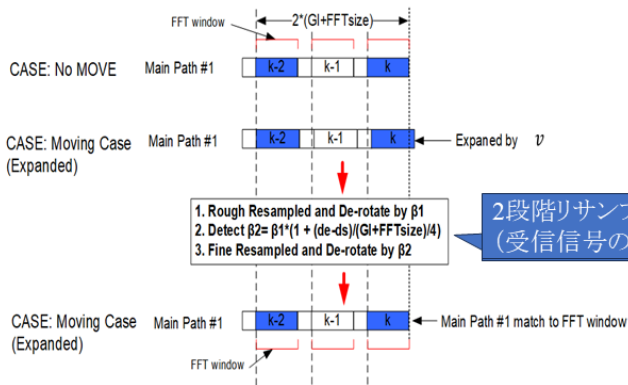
FFT window

2*(GI+FFTsize)

CASE: No MOVE

Main Path #1

k-2

k-1

k

CASE: Moving Case (Expanded)

Main Path #1

k-2

k-1

k

Expaned by $v$

1. Rough Resampled and De-rotate by β1
2. Detect β2= β1*(1 + (de-ds)/(GI+FFTsize)/4)
3. Fine Resampled and De-rotate by β2

2段階リサン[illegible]
(受信信号の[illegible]

CASE: Moving Case (Expanded)

Main Path #1

k-2

k-1

k

Main Path #1 match to FFT window

FFT window